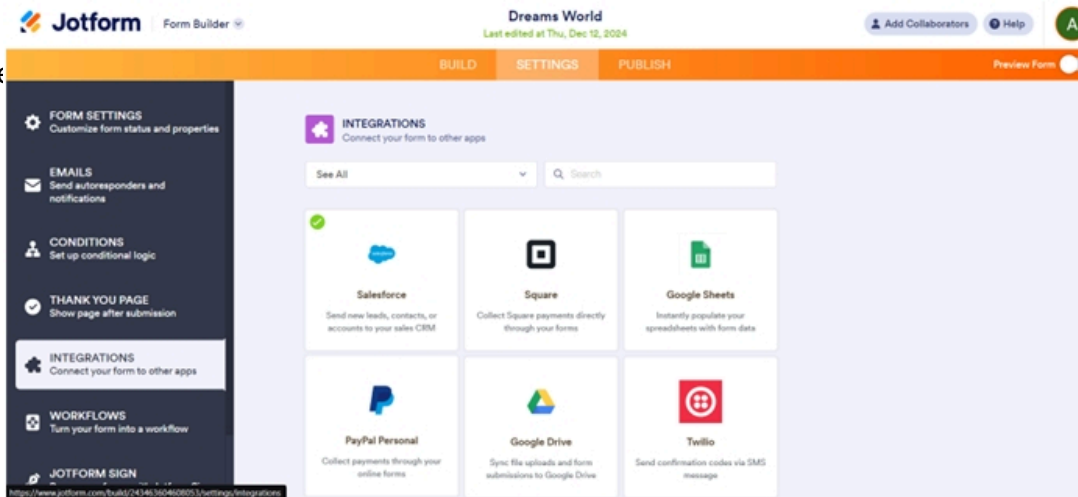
Jotform Form Builder

Dreams World
Last edited at Thu, Dec 12, 2024

Add Collaborators Help A

BUILD SETTINGS PUBLISH

Preview Form

FORM SETTINGS
Customize form status and properties

EMAILS
Send autoresponders and notifications

CONDITIONS
Set up conditional logic

THANK YOU PAGE
Show page after submission

INTEGRATIONS
Connect your form to other apps

WORKFLOWS
Turn your form into a workflow

JOTFORM SIGN

https://www.jotform.com/build/243463604608053/settings/integrations

INTEGRATIONS
Connect your form to other apps

See All

Search

salesforce

Salesforce
Send new leads, contacts, or accounts to your sales CRM

Square
Collect Square payments directly through your forms

Google Sheets
Instantly populate your spreadsheets with form data

PayPal Personal
Collect payments through your online forms

Google Drive
Sync file uploads and form submissions to Google Drive

Twilio
Send confirmation codes via SMS message